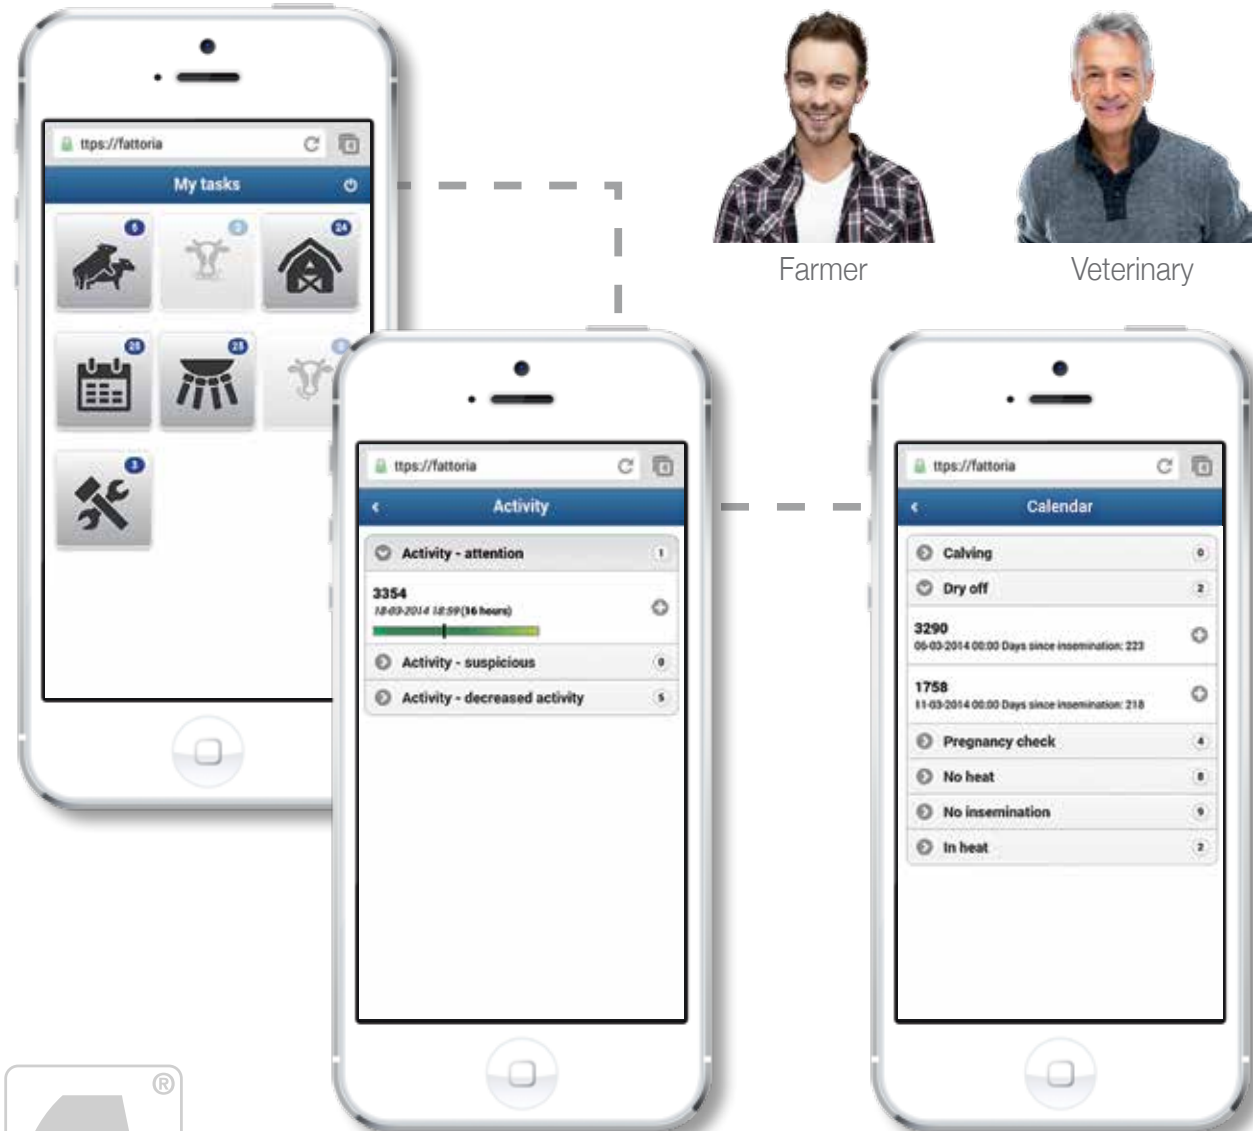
ttps://fattoria

My tasks

6 0 24

28 25 0

3

Farmer

Veterinary

ttps://fattoria

Activity

Activity - attention 1

3354
18-03-2014 18:59 (36 hours)

Activity - suspicious 0

Activity - decreased activity 5

ttps://fattoria

Calendar

Calving 0

Dry off 2

3290
06-03-2014 00:00 Days since insemination: 223

1758
11-03-2014 00:00 Days since insemination: 218

Pregnancy check 4

No heat 8

No insemination 9

In heat 2

®